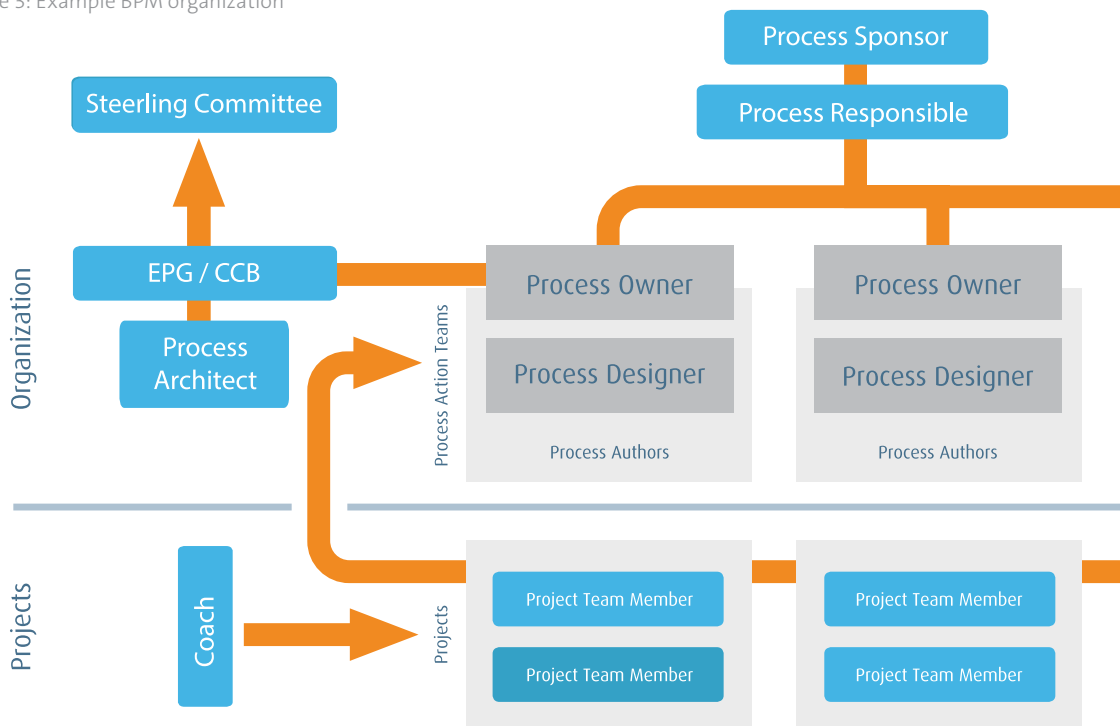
e 5: Example BPM organization

Process Sponsor

Process Responsible

Steerling Committee

EPG / CCB

Process Architect

Organization

Process Action Teams

Process Owner

Process Designer

Process Authors

Process Owner

Process Designer

Process Authors

Projects

Coach

Projects

Project Team Member

Project Team Member

Project Team Member

Project Team Member